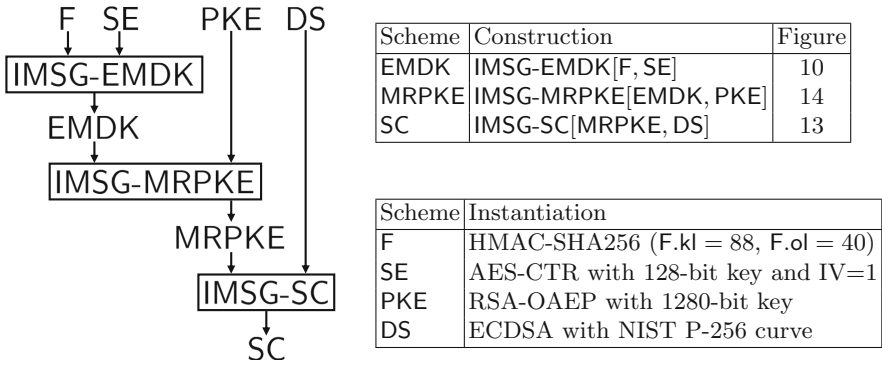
F SE PKE DS

IMSG-EMDK

EMDK

IMSG-MRPKE

MRPKE

IMSG-SC

SC

| Scheme | Construction | Figure |
|---|---|---|
| EMDK | IMSG-EMDK[F, SE] | 10 |
| MRPKE | IMSG-MRPKE[EMDK, PKE] | 14 |
| SC | IMSG-SC[MRPKE, DS] | 13 |

| Scheme | Instantiation |
|---|---|
| F | HMAC-SHA256 (F.kl = 88, F.ol = 40) |
| SE | AES-CTR with 128-bit key and IV=1 |
| PKE | RSA-OAEP with 1280-bit key |
| DS | ECDSA with NIST P-256 curve |